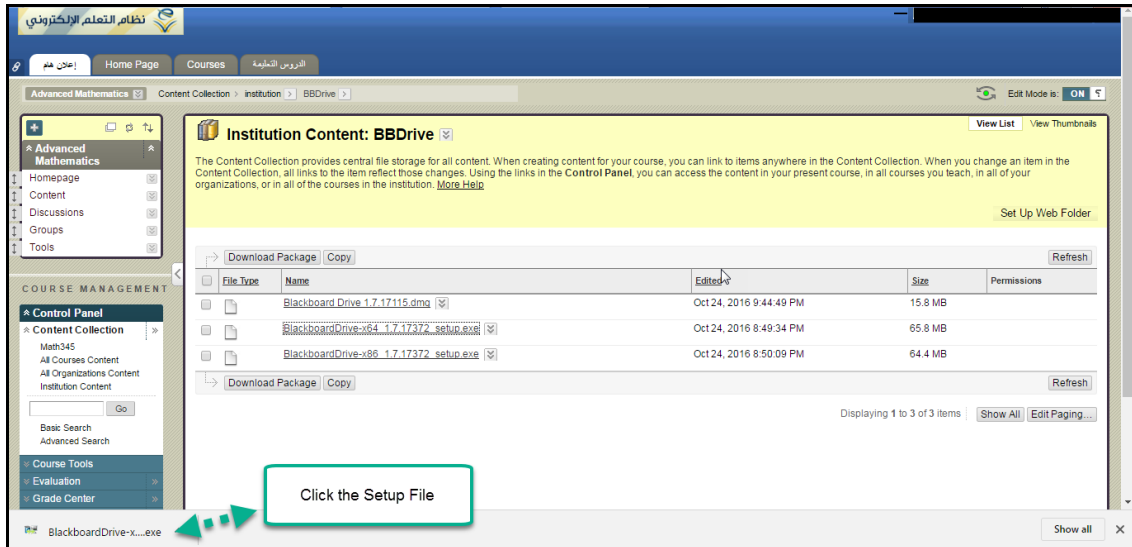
نظام التعلم الإلكتروني

إعلان هام | Home Page | Courses | الدروس التعليمية

Advanced Mathematics | Content Collection > institution > BBDrive

Edit Mode is: ON

Advanced Mathematics
Homepage
Content
Discussions
Groups
Tools

COURSE MANAGEMENT

Control Panel
Content Collection
Math345
All Courses Content
All Organizations Content
Institution Content

Go

Basic Search
Advanced Search

Course Tools
Evaluation
Grade Center

Institution Content: BBDrive

View List | View Thumbnails

The Content Collection provides central file storage for all content. When creating content for your course, you can link to items anywhere in the Content Collection. When you change an item in the Content Collection, all links to the item reflect those changes. Using the links in the **Control Panel**, you can access the content in your present course, in all courses you teach, in all of your organizations, or in all of the courses in the institution. More Help

Set Up Web Folder

Download Package | Copy | Refresh

| File Type | Name | Edited | Size | Permissions |
|---|---|---|---|---|
| | Blackboard Drive 1.7.17115.dmg | Oct 24, 2016 9:44:49 PM | 15.8 MB | |
| | BlackboardDrive-x64_1.7.17372_setup.exe | Oct 24, 2016 8:49:34 PM | 65.8 MB | |
| | BlackboardDrive-x86_1.7.17372_setup.exe | Oct 24, 2016 8:50:09 PM | 64.4 MB | |

Download Package | Copy | Refresh

Displaying 1 to 3 of 3 items | Show All | Edit Paging...

Click the Setup File

BlackboardDrive-x....exe

Show all